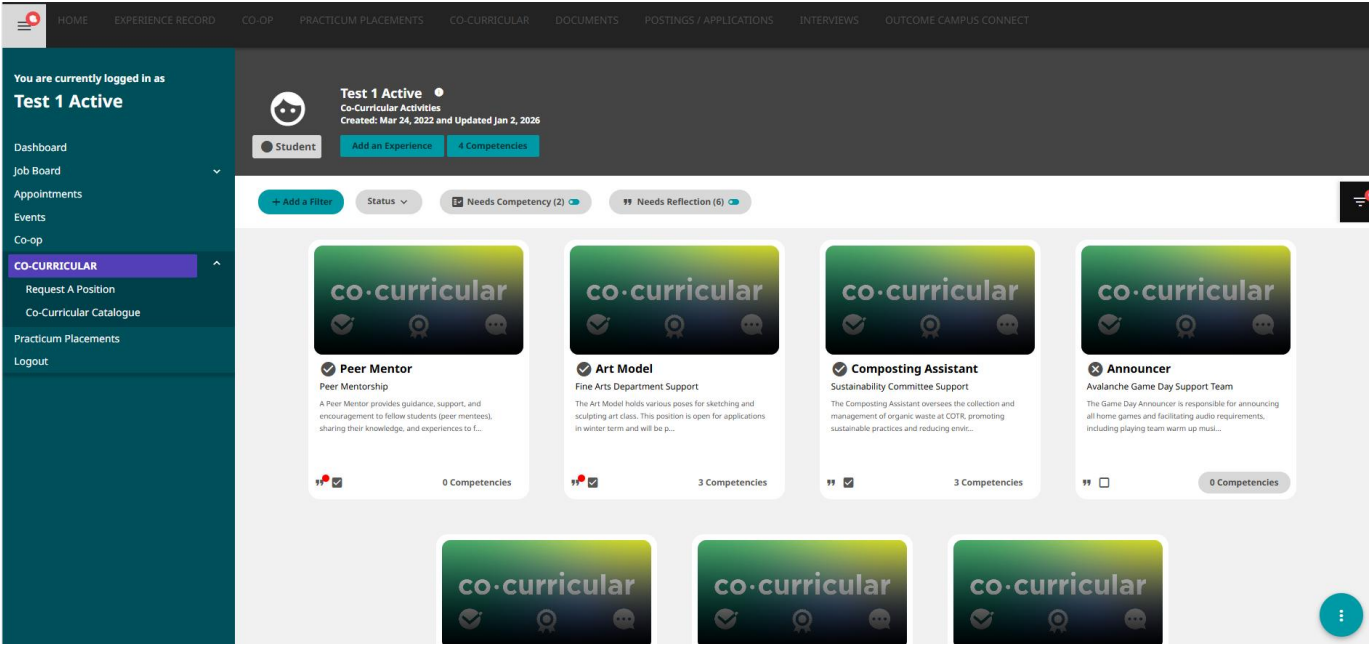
HOME EXPERIENCE RECORD CO-OP PRACTICUM PLACEMENTS CO-CURRICULAR DOCUMENTS POSTINGS / APPLICATIONS INTERVIEWS OUTCOME CAMPUS CONNECT

You are currently logged in as
Test 1 Active

Dashboard
Job Board
Appointments
Events
Co-op
CO-CURRICULAR
Request A Position
Co-Curricular Catalogue
Practicum Placements
Logout

Test 1 Active
Co-Curricular Activities
Created: Mar 24, 2022 and Updated Jan 2, 2026

Student
Add an Experience
4 Competencies

+ Add a Filter
Status
Needs Competency (2)
Needs Reflection (6)

co·curricular
Peer Mentor
Peer Mentorship
A Peer Mentor provides guidance, support, and encouragement to fellow students (peer mentees), sharing their knowledge, and experiences to f...
0 Competencies

co·curricular
Art Model
Fine Arts Department Support
The Art Model holds various poses for sketching and sculpting art class. This position is open for applications in winter term and will be p...
3 Competencies

co·curricular
Composting Assistant
Sustainability Committee Support
The Composting Assistant oversees the collection and management of organic waste at COTR, promoting sustainable practices and reducing envir...
3 Competencies

co·curricular
Announcer
Avalanche Game Day Support Team
The Game Day Announcer is responsible for announcing all home games and facilitating audio requirements, including playing team warm up musi...
0 Competencies

co·curricular

co·curricular

co·curricular